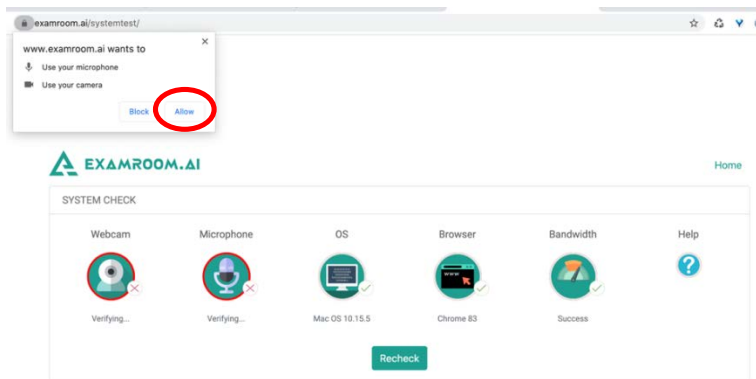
examroom.ai/systemtest/

www.examroom.ai wants to
Use your microphone
Use your camera
Block Allow

EXAMROOM.AI
Home

SYSTEM CHECK

Webcam
Verifying...

Microphone
Verifying...

OS
Mac OS 10.15.5

Browser
www
Chrome 83

Bandwidth
Success

Help

Recheck